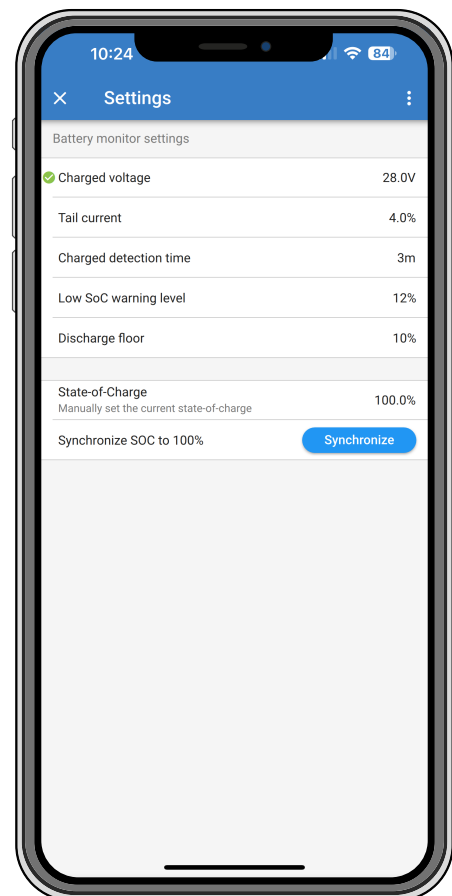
10:24 84

Settings

Battery monitor settings

Charged voltage 28.0V

Tail current 4.0%

Charged detection time 3m

Low SoC warning level 12%

Discharge floor 10%

State-of-Charge
Manually set the current state-of-charge 100.0%

Synchronize SOC to 100% Synchronize